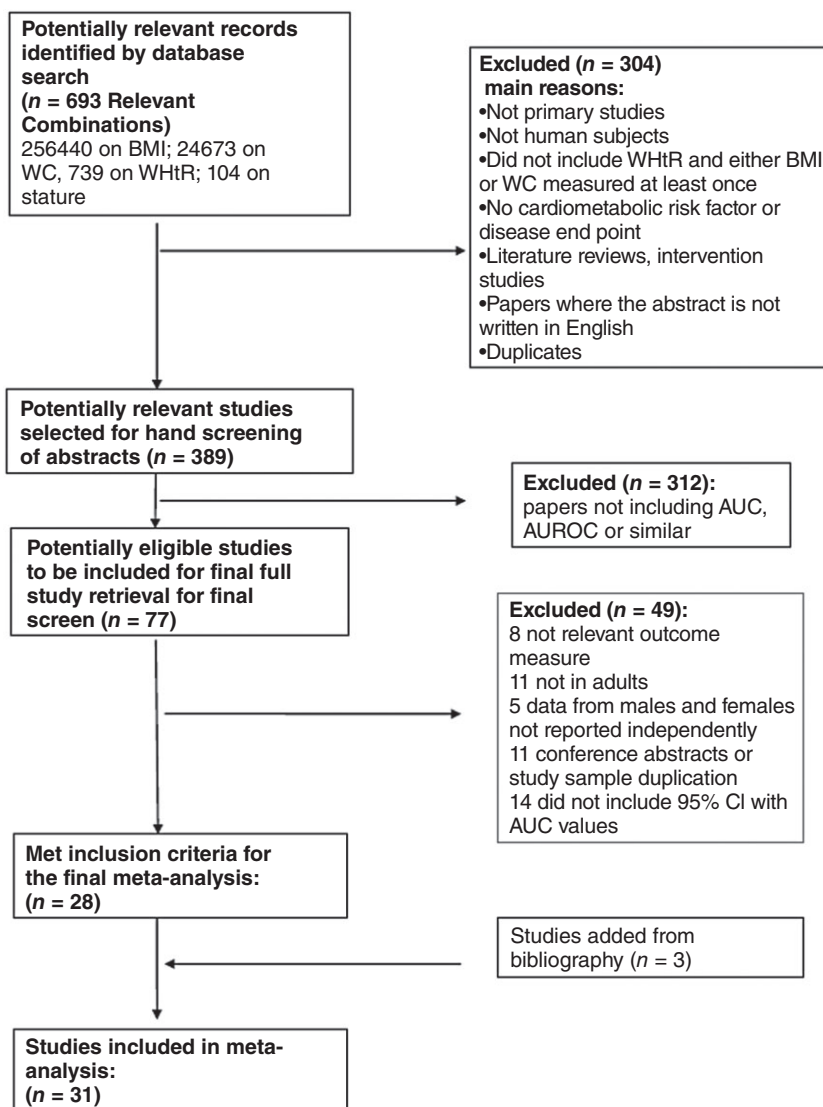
**Potentially relevant records identified by database search ($n$ = 693 Relevant Combinations)**
256440 on BMI; 24673 on WC, 739 on WHtR; 104 on stature

**Excluded ($n$ = 304) main reasons:**
•Not primary studies
•Not human subjects
•Did not include WHtR and either BMI or WC measured at least once
•No cardiometabolic risk factor or disease end point
•Literature reviews, intervention studies
•Papers where the abstract is not written in English
•Duplicates

**Potentially relevant studies selected for hand screening of abstracts ($n$ = 389)**

**Excluded ($n$ = 312):** papers not including AUC, AUROC or similar

**Potentially eligible studies to be included for final full study retrieval for final screen ($n$ = 77)**

**Excluded ($n$ = 49):**
8 not relevant outcome measure
11 not in adults
5 data from males and females not reported independently
11 conference abstracts or study sample duplication
14 did not include 95% CI with AUC values

**Met inclusion criteria for the final meta-analysis: ($n$ = 28)**

Studies added from bibliography ($n$ = 3)

**Studies included in meta-analysis: ($n$ = 31)**